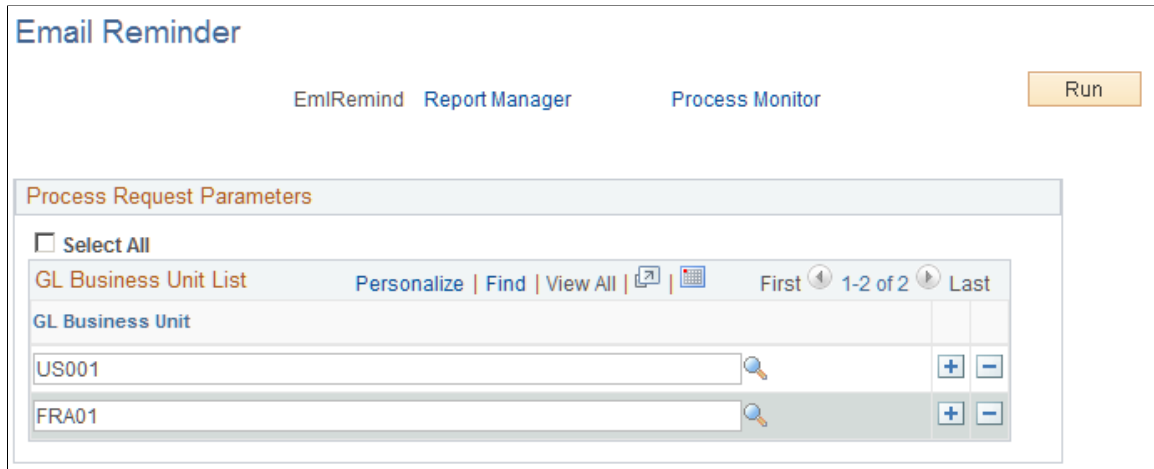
Email Reminder

EmlRemind Report Manager Process Monitor

Run

Process Request Parameters

Select All

GL Business Unit List

Personalize | Find | View All | |

First 1-2 of 2 Last

| GL Business Unit | | |
|---|---|---|
| US001 | + | − |
| FRA01 | + | − |